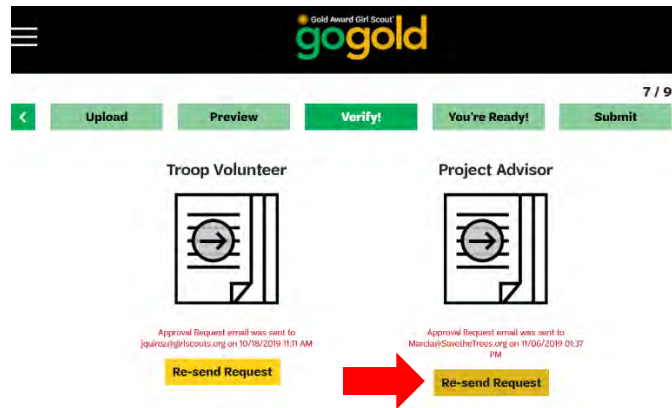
Gold Award Girl Scout

gogold

7 / 9

<

Upload

Preview

Verify!

You're Ready!

Submit

Troop Volunteer

Approval Request email was sent to jquiroz@girlscouts.org on 10/18/2019 11:11 AM

Re-send Request

Project Advisor

Approval Request email was sent to Marcia@SavetheTrees.org on 11/06/2019 01:37 PM

Re-send Request